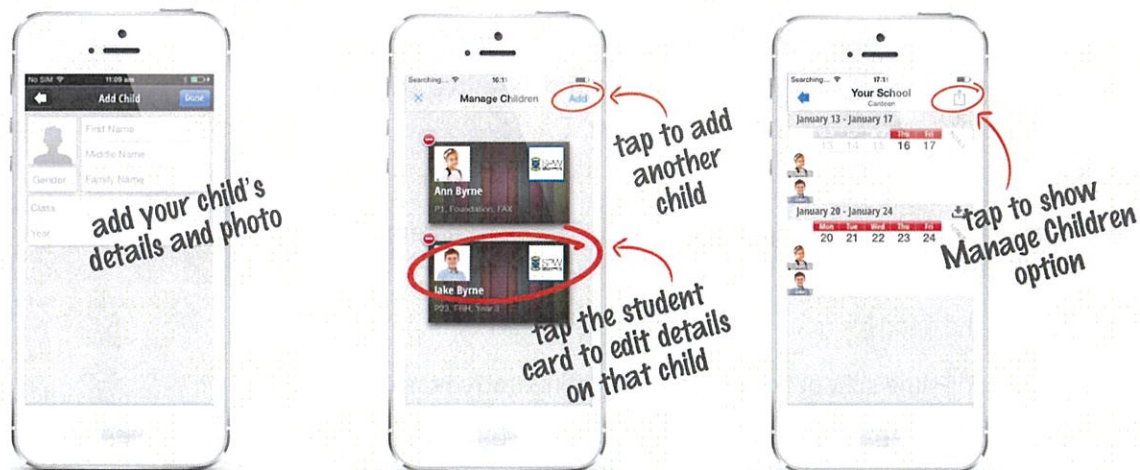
No SIM 11:09 am
Add Child
Done
First Name
Middle Name
Gender
Family Name
Class
Year

add your child's details and photo

Searching... 16:11
Manage Children
Add

Ann Byrne
P1, Foundation, FAX

Jake Byrne
P23, TRH, Year 3

tap to add another child

tap the student card to edit details on that child

Searching... 17:11
Your School
Cardean
January 13 - January 17
Thu Fri
13 14 15 16 17
January 20 - January 24
Mon Tue Wed Thu Fri
20 21 22 23 24

tap to show Manage Children option